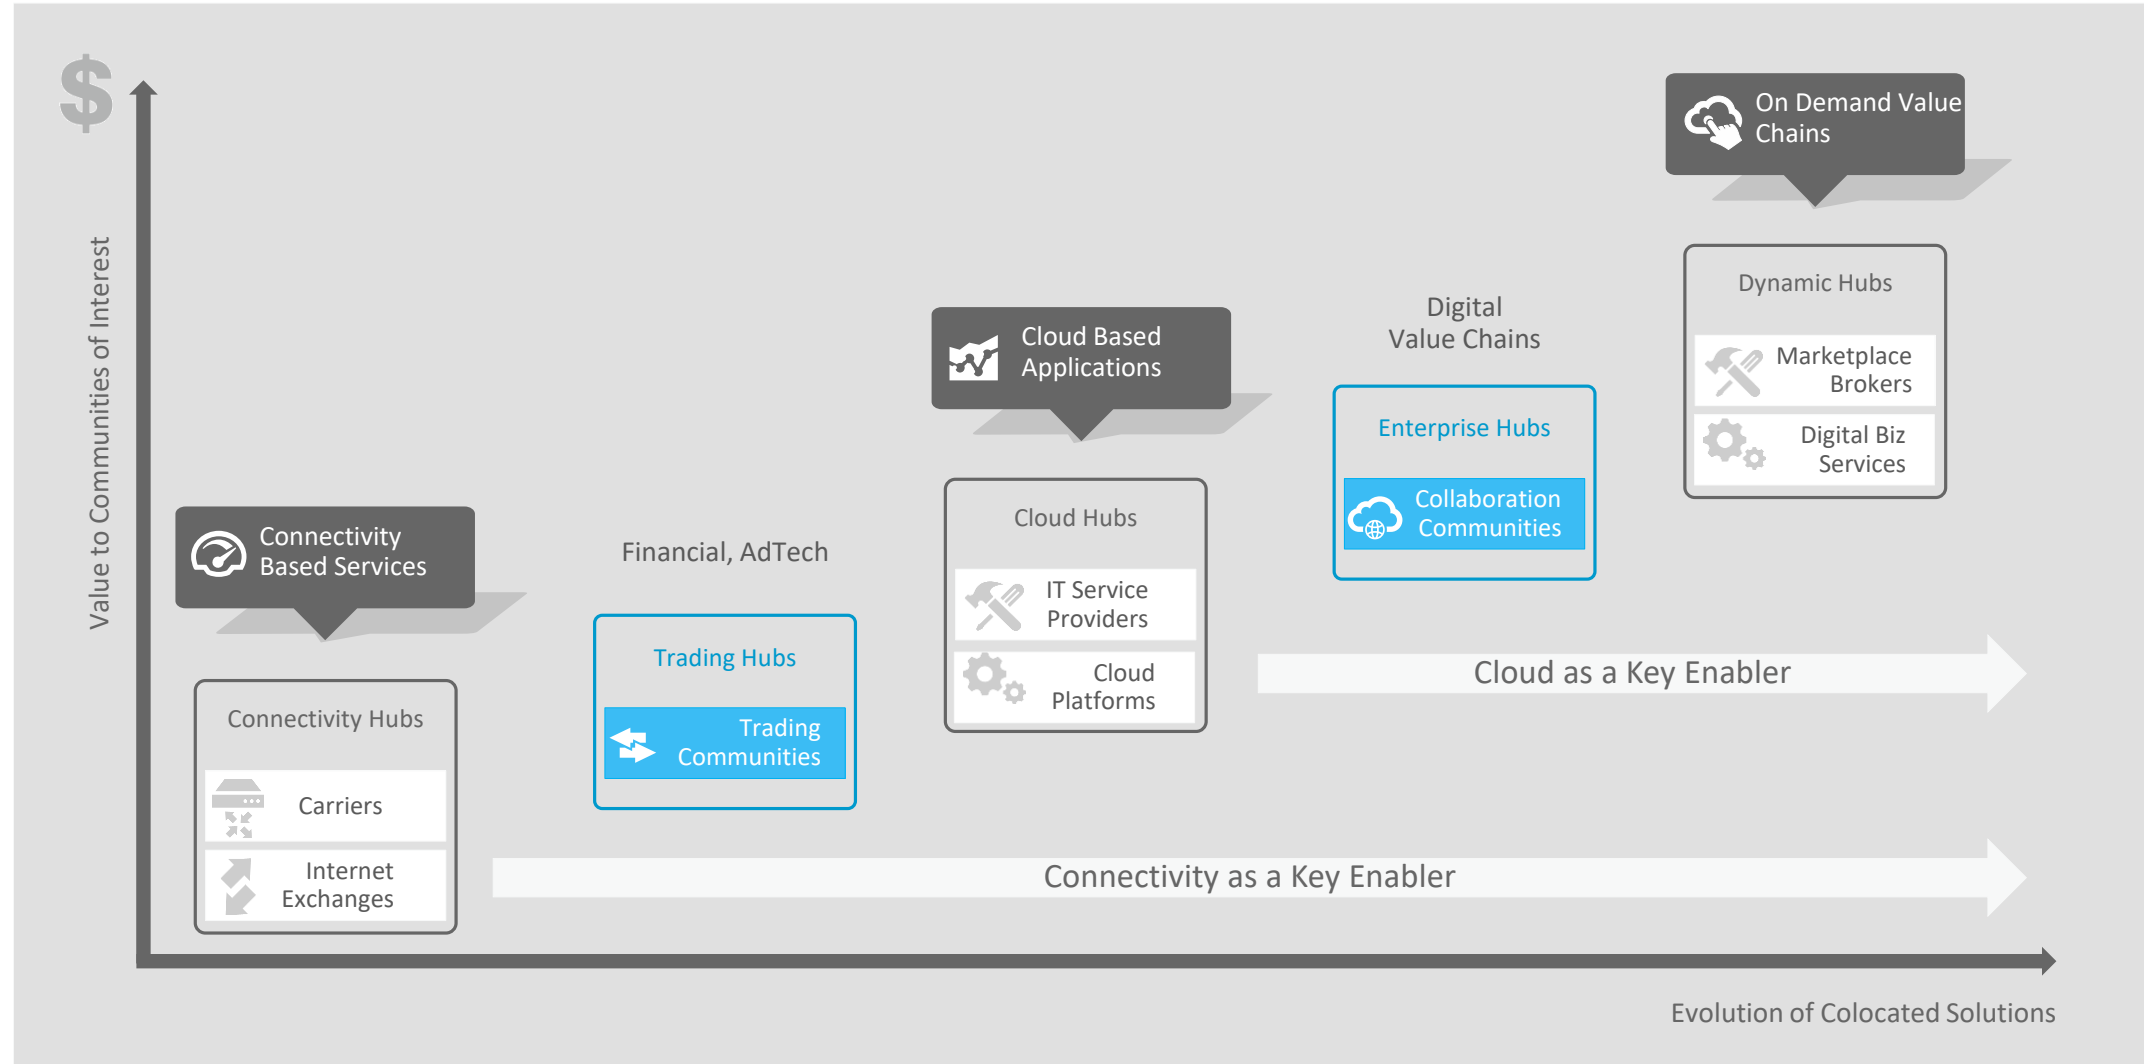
$

Value to Communities of Interest

On Demand Value Chains

Dynamic Hubs

Marketplace Brokers

Digital Biz Services

Digital Value Chains

Enterprise Hubs

Collaboration Communities

Cloud Based Applications

Cloud Hubs

IT Service Providers

Cloud Platforms

Connectivity Based Services

Connectivity Hubs

Carriers

Internet Exchanges

Financial, AdTech

Trading Hubs

Trading Communities

Cloud as a Key Enabler

Connectivity as a Key Enabler

Evolution of Colocated Solutions